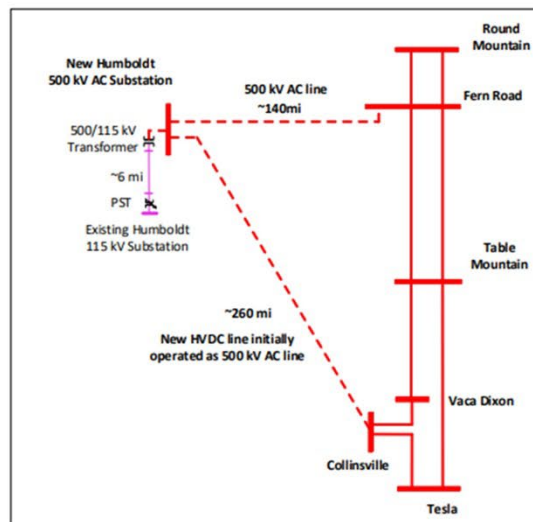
New Humboldt
500 kV AC Substation

500 kV AC line
~140mi

Round
Mountain

Fern Road

500/115 kV
Transformer

~6 mi

PST

Existing Humboldt
115 kV Substation

Table
Mountain

~260 mi

New HVDC line initially
operated as 500 kV AC line

Vaca Dixon

Collinsville

Tesla